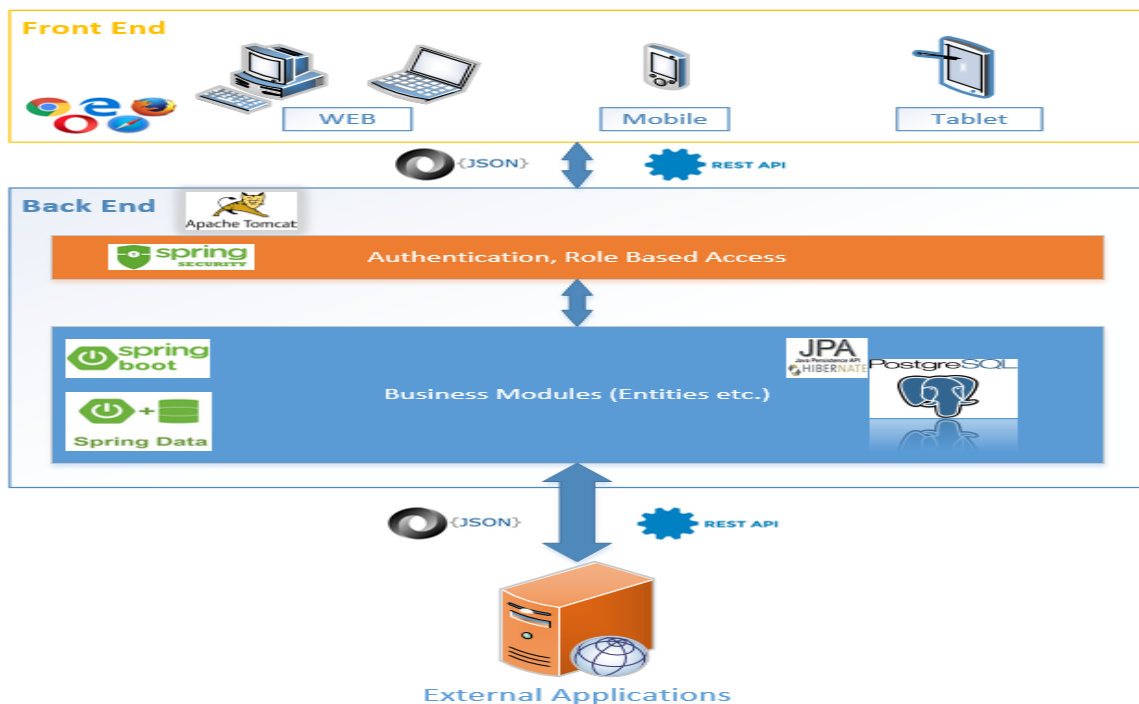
Front End

WEB

Mobile

Tablet

{JSON}

REST API

Back End

Apache Tomcat

spring SECURITY

Authentication, Role Based Access

spring boot

Spring Data

Business Modules (Entities etc.)

JPA Java Persistence API HIBERNATE

PostgreSQL

{JSON}

REST API

External Applications